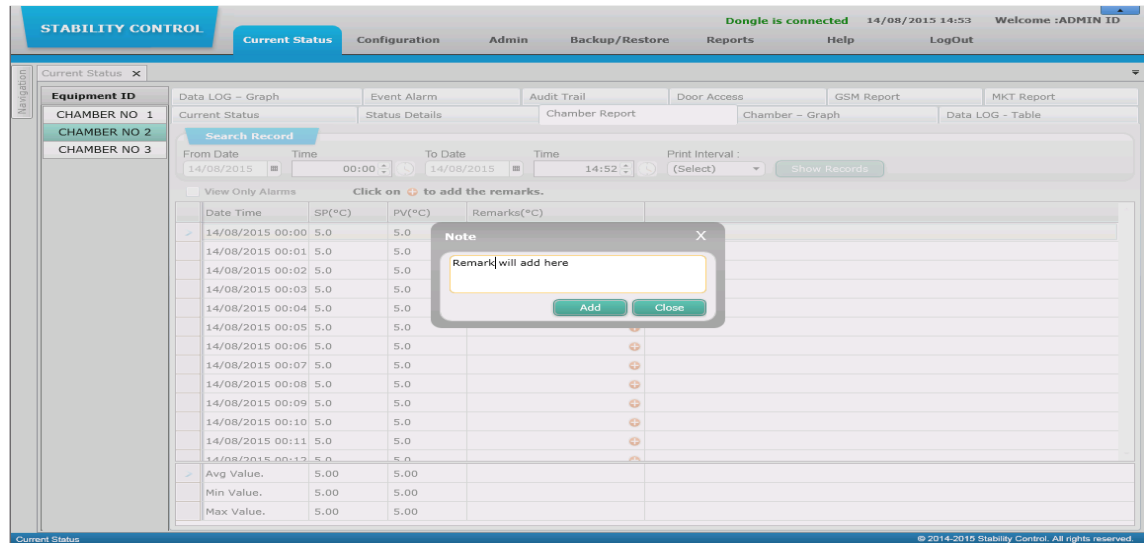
STABILITY CONTROL

Dongle is connected 14/08/2015 14:53 Welcome :ADMIN ID

Current Status Configuration Admin Backup/Restore Reports Help LogOut

Navigation

Current Status ×

| Equipment ID |
|---|
| CHAMBER NO 1 |
| CHAMBER NO 2 |
| CHAMBER NO 3 |

Data LOG - Graph | Event Alarm | Audit Trail | Door Access | GSM Report | MKT Report

Current Status | Status Details | Chamber Report | Chamber - Graph | Data LOG - Table

Search Record

From Date 14/08/2015 Time 00:00 To Date 14/08/2015 Time 14:52 Print Interval : (Select) Show Records

View Only Alarms Click on to add the remarks.

| Date Time | SP(°C) | PV(°C) | Remarks(°C) |
|---|---|---|---|
| 14/08/2015 00:00 | 5.0 | 5.0 | |
| 14/08/2015 00:01 | 5.0 | 5.0 | |
| 14/08/2015 00:02 | 5.0 | 5.0 | |
| 14/08/2015 00:03 | 5.0 | 5.0 | |
| 14/08/2015 00:04 | 5.0 | 5.0 | |
| 14/08/2015 00:05 | 5.0 | 5.0 | |
| 14/08/2015 00:06 | 5.0 | 5.0 | |
| 14/08/2015 00:07 | 5.0 | 5.0 | |
| 14/08/2015 00:08 | 5.0 | 5.0 | |
| 14/08/2015 00:09 | 5.0 | 5.0 | |
| 14/08/2015 00:10 | 5.0 | 5.0 | |
| 14/08/2015 00:11 | 5.0 | 5.0 | |
| 14/08/2015 00:12 | 5.0 | 5.0 | |

Note ×

Remark will add here

Add Close

| Avg Value. | 5.00 | 5.00 |
|---|---|---|
| Min Value. | 5.00 | 5.00 |
| Max Value. | 5.00 | 5.00 |

Current Status

© 2014-2015 Stability Control. All rights reserved.